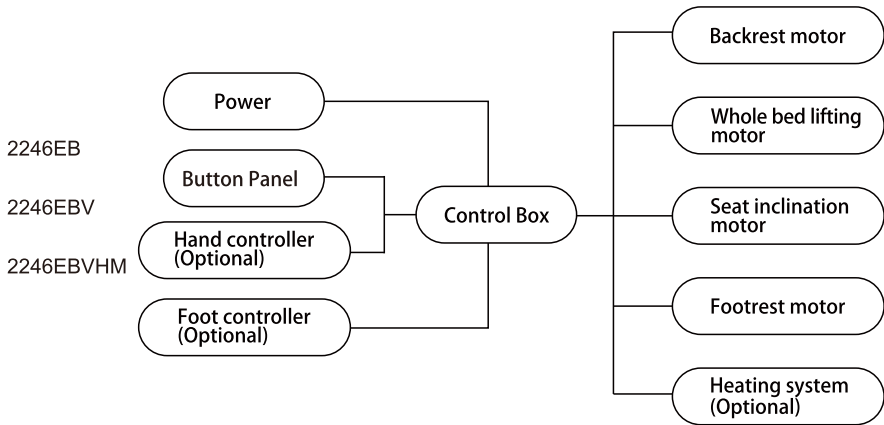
2246EB

2246EBV

2246EBVHM

Power

Button Panel

Hand controller (Optional)

Foot controller (Optional)

Control Box

Backrest motor

Whole bed lifting motor

Seat inclination motor

Footrest motor

Heating system (Optional)